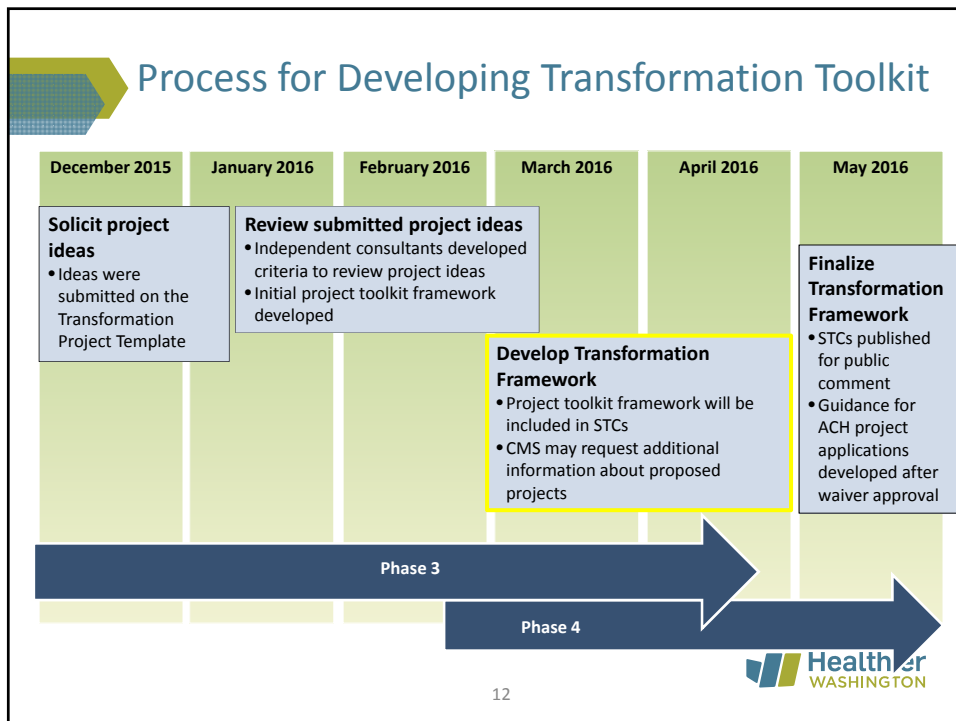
Process for Developing Transformation Toolkit

December 2015

January 2016

February 2016

March 2016

April 2016

May 2016

Solicit project ideas
• Ideas were submitted on the Transformation Project Template

Review submitted project ideas
• Independent consultants developed criteria to review project ideas
• Initial project toolkit framework developed

Develop Transformation Framework
• Project toolkit framework will be included in STCs
• CMS may request additional information about proposed projects

Finalize Transformation Framework
• STCs published for public comment
• Guidance for ACH project applications developed after waiver approval

Phase 3

Phase 4

Healthier WASHINGTON

12